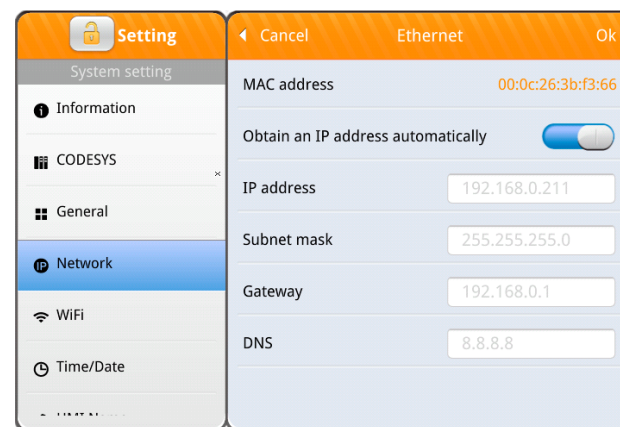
Setting

System setting

Information

CODESYS

General

Network

WiFi

Time/Date

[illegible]

Cancel

Ethernet

Ok

MAC address

00:0c:26:3b:f3:66

Obtain an IP address automatically

IP address

192.168.0.211

Subnet mask

255.255.255.0

Gateway

192.168.0.1

DNS

8.8.8.8